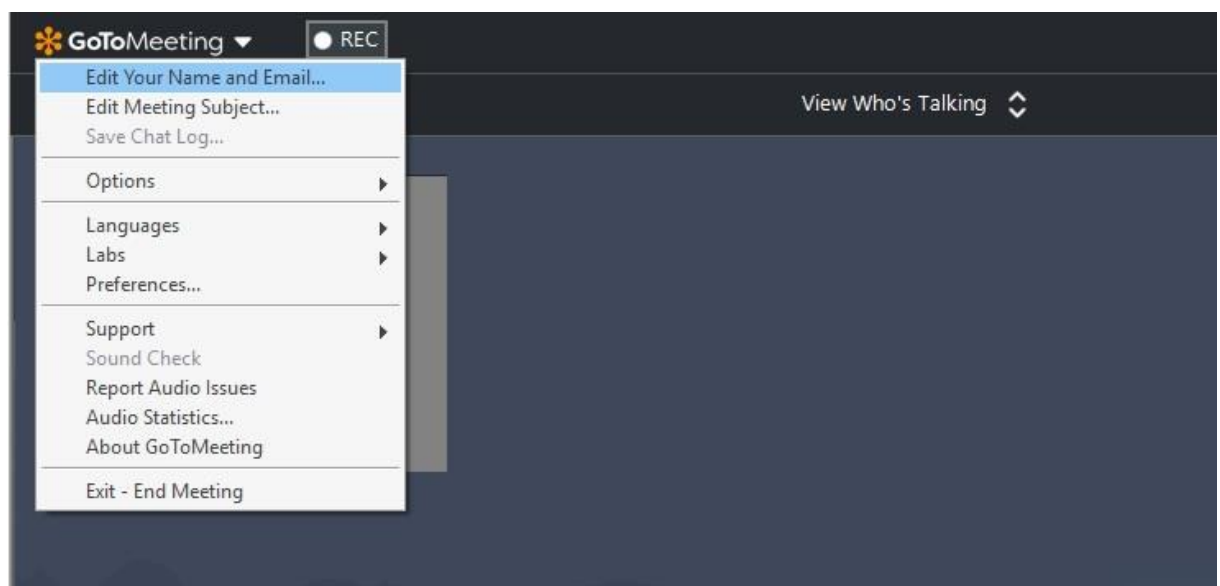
GoToMeeting REC

Edit Your Name and Email...
Edit Meeting Subject...
Save Chat Log...

Options

Languages
Labs
Preferences...

Support
Sound Check
Report Audio Issues
Audio Statistics...
About GoToMeeting

Exit - End Meeting

View Who's Talking